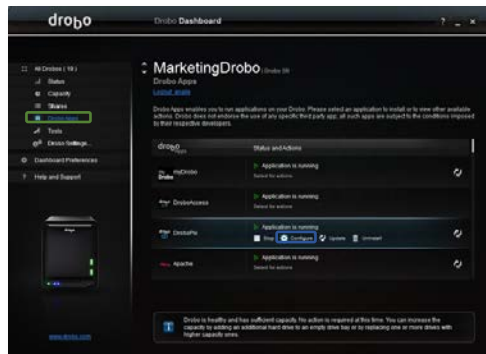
drobo

Drobo Dashboard

? _ ×

All Drobos ( 1 )
Status
Capacity
Shares
Drobo Apps
Tools
Drobo Settings
Dashboard Preferences
Help and Support

www.drobo.com

MarketingDrobo
Drobo Apps
Logout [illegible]

Drobo Apps enables you to run applications on your Drobo. Please select an application to install or to view other available actions. Drobo does not endorse the use of any specific third party app; all such apps are subject to the conditions imposed by their respective developers.

| drobo apps | Status and Actions |
|---|---|
| MyDrobo | Application is running<br>Select for actions |
| DroboAccess | Application is running<br>Select for actions |
| DroboPix | Application is running<br>Stop Configure Update Uninstall |
| Apache | Application is running<br>Select for actions |

Drobo is healthy and has sufficient capacity. No action is required at this time. You can increase the capacity by adding an additional hard drive to an empty drive bay or by replacing one or more drives with higher capacity ones.